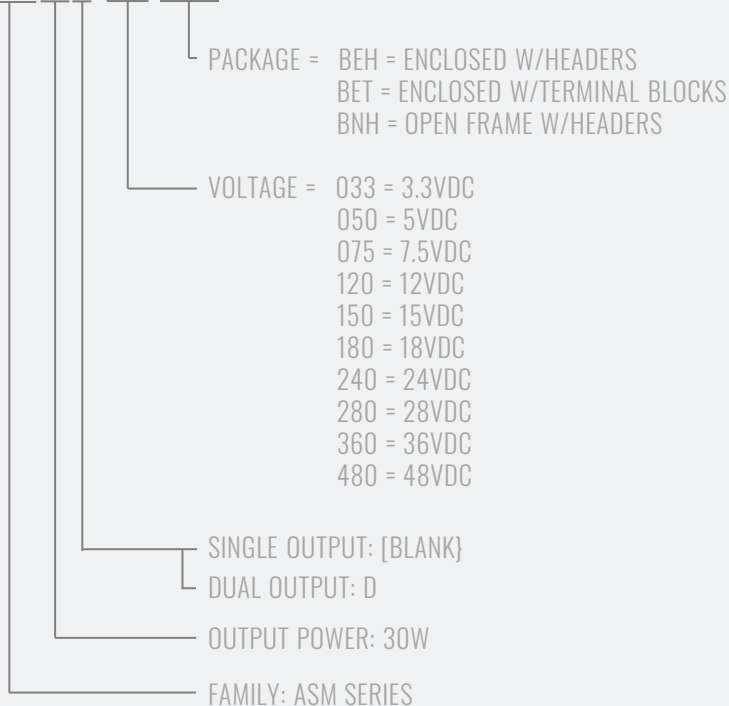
PACKAGE = BEH = ENCLOSED W/HEADERS
BET = ENCLOSED W/TERMINAL BLOCKS
BNH = OPEN FRAME W/HEADERS

VOLTAGE = 033 = 3.3VDC
050 = 5VDC
075 = 7.5VDC
120 = 12VDC
150 = 15VDC
180 = 18VDC
240 = 24VDC
280 = 28VDC
360 = 36VDC
480 = 48VDC

SINGLE OUTPUT: [BLANK}
DUAL OUTPUT: D

OUTPUT POWER: 30W

FAMILY: ASM SERIES